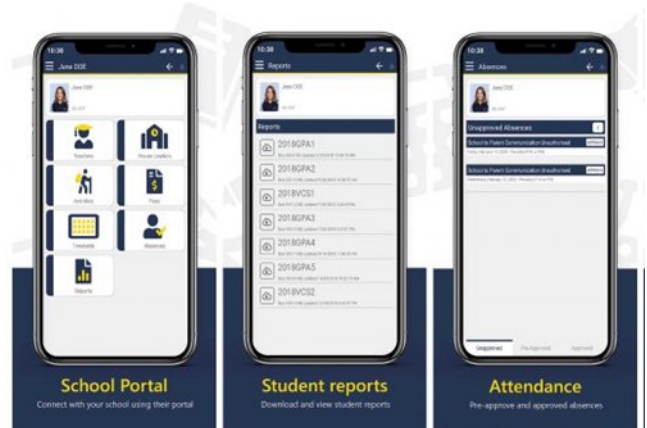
10:36

June DOE

June DOE

Teachers

House Leaders

Activities

Fees

Timetable

Absences

Reports

School Portal

Connect with your school using their portal

10:38

Reports

June DOE

Reports

2018GPA1

2018GPA2

2018VCS1

2018GPA3

2018GPA4

2018GPA5

2018VCS2

Student reports

Download and view student reports

10:38

Absences

June DOE

Unapproved Absences

School to Parent Communication Unauthorised

School to Parent Communication Unauthorised

Unapproved

Pre-Approved

Approved

Attendance

Pre-approve and approved absences